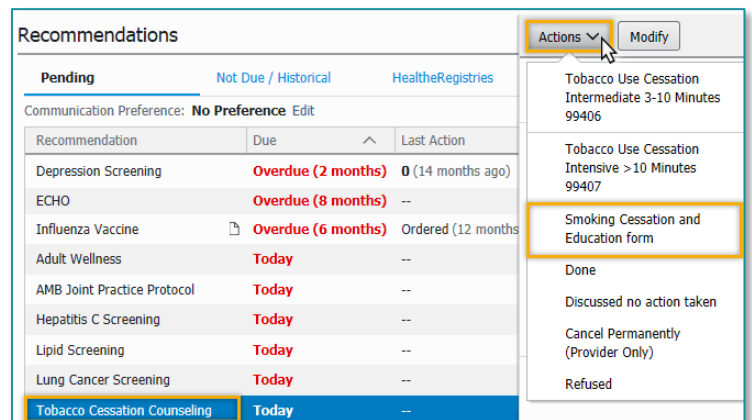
Recommendations

Actions

Modify

Pending

Not Due / Historical

HealtheRegistries

Communication Preference: **No Preference** Edit

| Recommendation | Due | Last Action |
|---|---|---|
| Depression Screening | Overdue (2 months) | 0 (14 months ago) |
| ECHO | Overdue (8 months) | -- |
| Influenza Vaccine | Overdue (6 months) | Ordered (12 months |
| Adult Wellness | Today | -- |
| AMB Joint Practice Protocol | Today | -- |
| Hepatitis C Screening | Today | -- |
| Lipid Screening | Today | -- |
| Lung Cancer Screening | Today | -- |
| Tobacco Cessation Counseling | Today | -- |

Tobacco Use Cessation Intermediate 3-10 Minutes 99406

Tobacco Use Cessation Intensive >10 Minutes 99407

Smoking Cessation and Education form

Done

Discussed no action taken

Cancel Permanently (Provider Only)

Refused